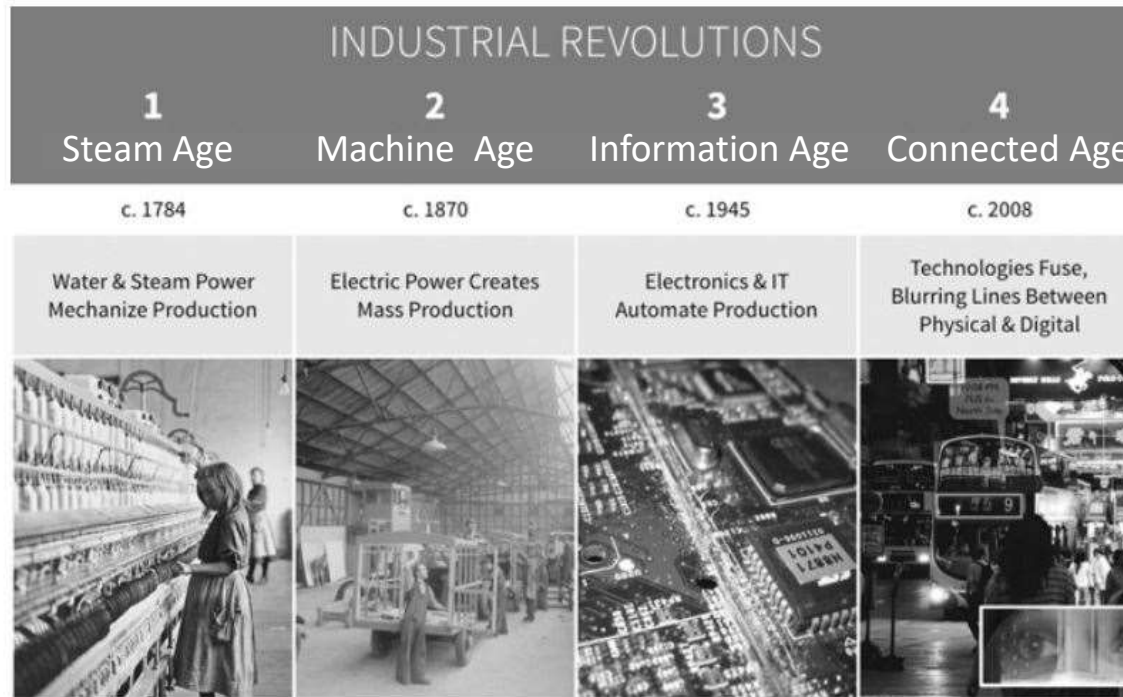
INDUSTRIAL REVOLUTIONS

1
Steam Age

2
Machine Age

3
Information Age

4
Connected Age

c. 1784

c. 1870

c. 1945

c. 2008

Water & Steam Power Mechanize Production

Electric Power Creates Mass Production

Electronics & IT Automate Production

Technologies Fuse, Blurring Lines Between Physical & Digital